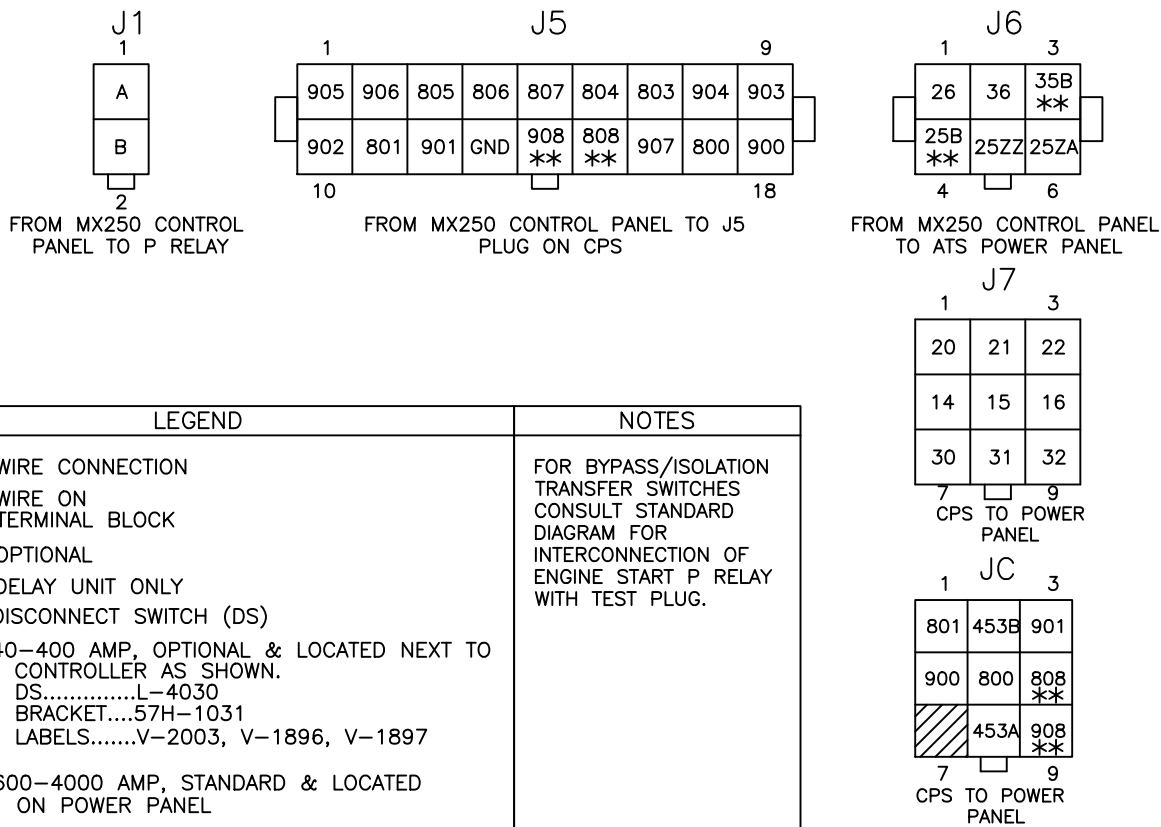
J1
1

| A |
|---|
| B |

2
FROM MX250 CONTROL PANEL TO P RELAY

J5
1 9

| 905 | 906 | 805 | 806 | 807 | 804 | 803 | 904 | 903 |
|---|---|---|---|---|---|---|---|---|
| 902 | 801 | 901 | GND | 908 ** | 808 ** | 907 | 800 | 900 |

10 18
FROM MX250 CONTROL PANEL TO J5 PLUG ON CPS

J6
1 3

| 26 | 36 | 35B ** |
|---|---|---|
| 25B ** | 25ZZ | 25ZA |

4 6
FROM MX250 CONTROL PANEL TO ATS POWER PANEL

J7
1 3

| 20 | 21 | 22 |
|---|---|---|
| 14 | 15 | 16 |
| 30 | 31 | 32 |

7 9
CPS TO POWER PANEL

JC
1 3

| 801 | 453B | 901 |
|---|---|---|
| 900 | 800 | 808 ** |
| | 453A | 908 ** |

7 9
CPS TO POWER PANEL

| LEGEND | NOTES |
|---|---|
| WIRE CONNECTION<br>WIRE ON TERMINAL BLOCK<br>OPTIONAL<br>DELAY UNIT ONLY<br>DISCONNECT SWITCH (DS)<br>40–400 AMP, OPTIONAL & LOCATED NEXT TO CONTROLLER AS SHOWN.<br>DS.............L–4030<br>BRACKET....57H–1031<br>LABELS.......V–2003, V–1896, V–1897<br>600–4000 AMP, STANDARD & LOCATED ON POWER PANEL | FOR BYPASS/ISOLATION TRANSFER SWITCHES CONSULT STANDARD DIAGRAM FOR INTERCONNECTION OF ENGINE START P RELAY WITH TEST PLUG. |